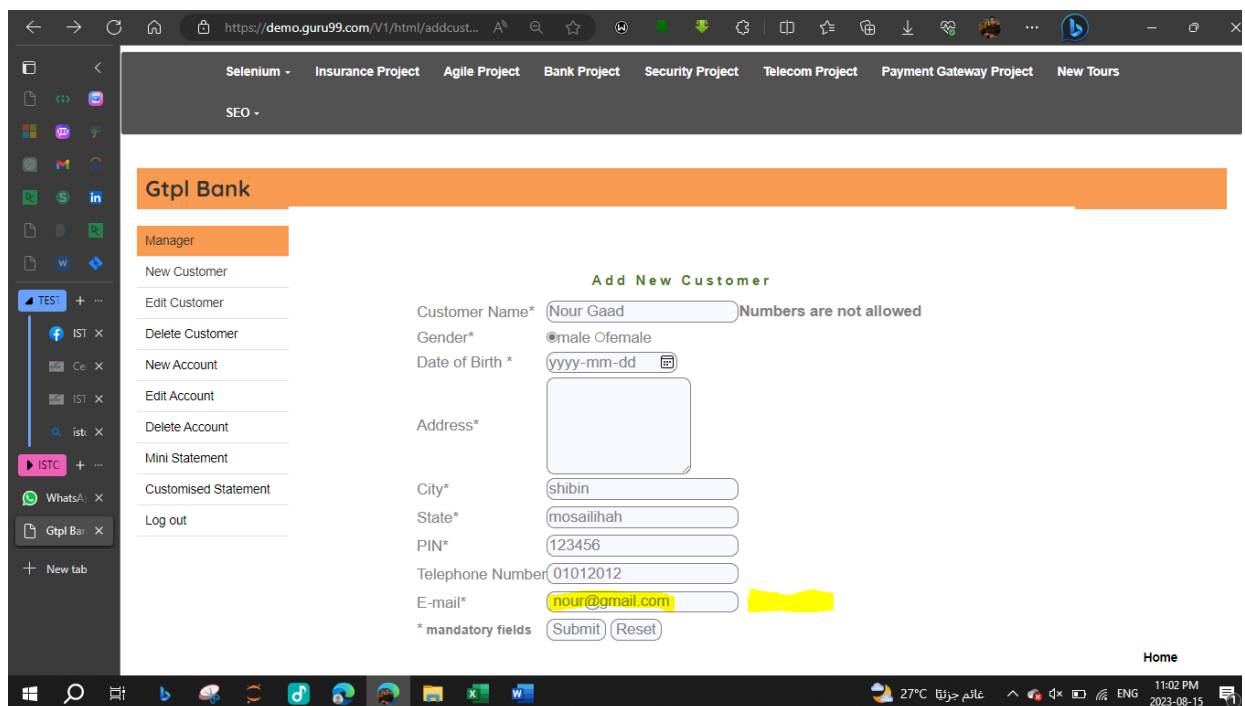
https://demo.guru99.com/V1/html/addcust...

TEST + ···
IST ×
Ce ×
IST ×
ist ×
ISTC + ···
WhatsA ×
Gtpl Bar ×
New tab

Selenium ▾ Insurance Project Agile Project Bank Project Security Project Telecom Project Payment Gateway Project New Tours
SEO ▾

Gtpl Bank

Manager
New Customer
Edit Customer
Delete Customer
New Account
Edit Account
Delete Account
Mini Statement
Customised Statement
Log out

Add New Customer

Customer Name* Nour Gaad Numbers are not allowed
Gender* male female
Date of Birth * yyyy-mm-dd
Address*
City* shibin
State* mosailihah
PIN* 123456
Telephone Number 01012012
E-mail* nour@gmail.com
* mandatory fields Submit Reset

Home

27°C غائم جزئيًا ENG 11:02 PM 2023-08-15